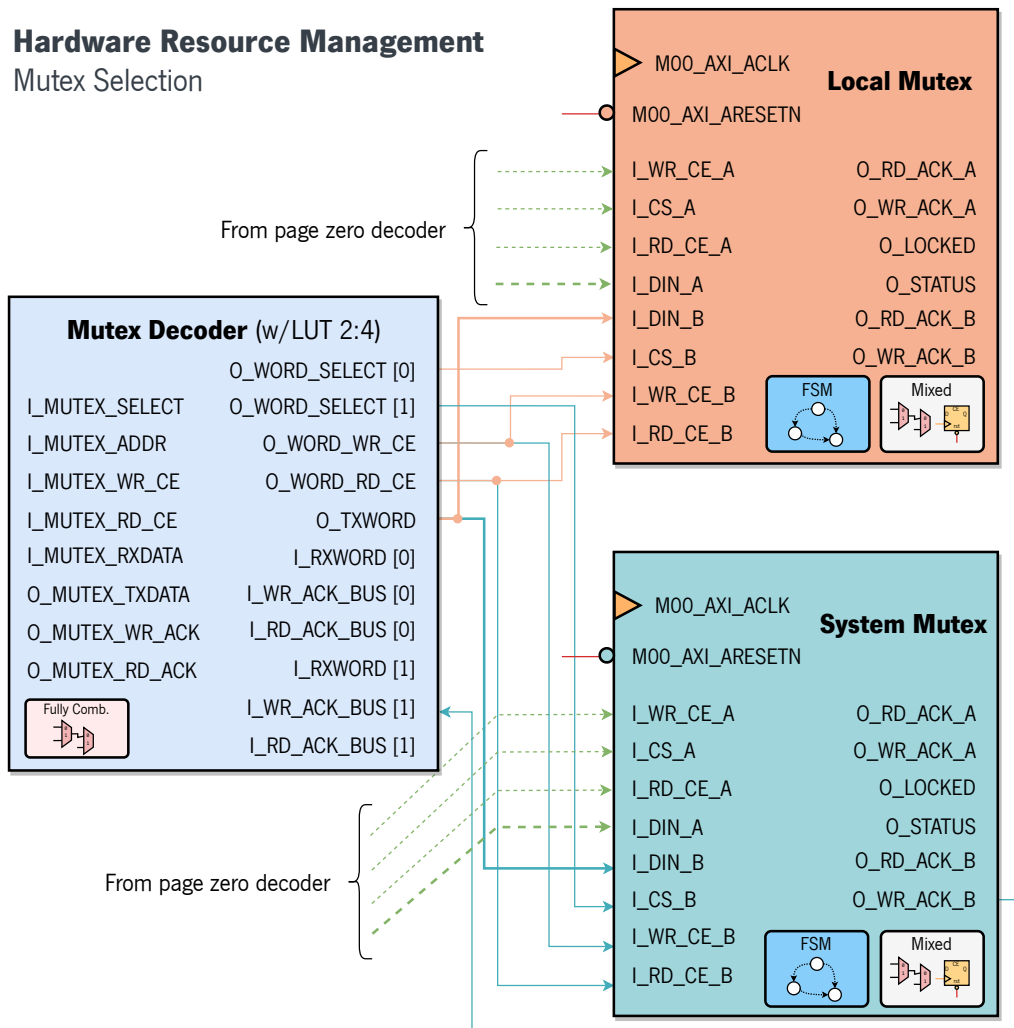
**Hardware Resource Management**
Mutex Selection

M00_AXI_ACLK
**Local Mutex**
M00_AXI_ARESETN

I_WR_CE_A
I_CS_A
I_RD_CE_A
I_DIN_A
I_DIN_B
I_CS_B
I_WR_CE_B
I_RD_CE_B

O_RD_ACK_A
O_WR_ACK_A
O_LOCKED
O_STATUS
O_RD_ACK_B
O_WR_ACK_B

FSM
Mixed

From page zero decoder

**Mutex Decoder** (w/LUT 2:4)

I_MUTEX_SELECT
I_MUTEX_ADDR
I_MUTEX_WR_CE
I_MUTEX_RD_CE
I_MUTEX_RXDATA
O_MUTEX_TXDATA
O_MUTEX_WR_ACK
O_MUTEX_RD_ACK

O_WORD_SELECT [0]
O_WORD_SELECT [1]
O_WORD_WR_CE
O_WORD_RD_CE
O_TXWORD
I_RXWORD [0]
I_WR_ACK_BUS [0]
I_RD_ACK_BUS [0]
I_RXWORD [1]
I_WR_ACK_BUS [1]
I_RD_ACK_BUS [1]

Fully Comb.

M00_AXI_ACLK
**System Mutex**
M00_AXI_ARESETN

I_WR_CE_A
I_CS_A
I_RD_CE_A
I_DIN_A
I_DIN_B
I_CS_B
I_WR_CE_B
I_RD_CE_B

O_RD_ACK_A
O_WR_ACK_A
O_LOCKED
O_STATUS
O_RD_ACK_B
O_WR_ACK_B

FSM
Mixed

From page zero decoder